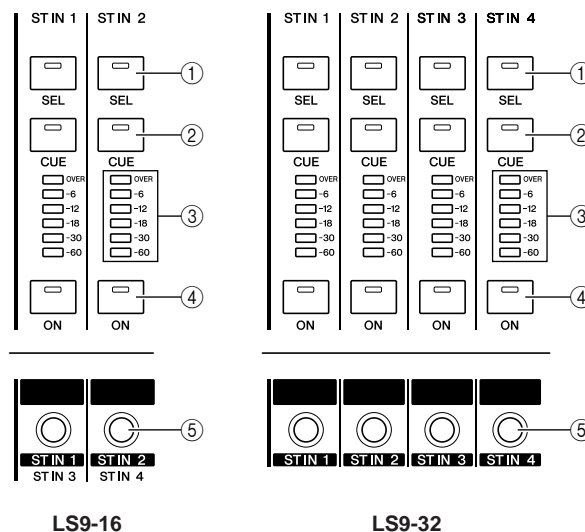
ST IN 1 | ST IN 2

SEL SEL ①

CUE CUE ②

OVER -6 -12 -18 -30 -60
OVER -6 -12 -18 -30 -60 ③

ON ON ④

ST IN 1 ST IN 2 ⑤
ST IN 3 ST IN 4

LS9-16

ST IN 1 | ST IN 2 | ST IN 3 | ST IN 4

SEL SEL SEL SEL ①

CUE CUE CUE CUE ②

OVER -6 -12 -18 -30 -60
OVER -6 -12 -18 -30 -60
OVER -6 -12 -18 -30 -60
OVER -6 -12 -18 -30 -60 ③

ON ON ON ON ④

ST IN 1 ST IN 2 ST IN 3 ST IN 4 ⑤

LS9-32